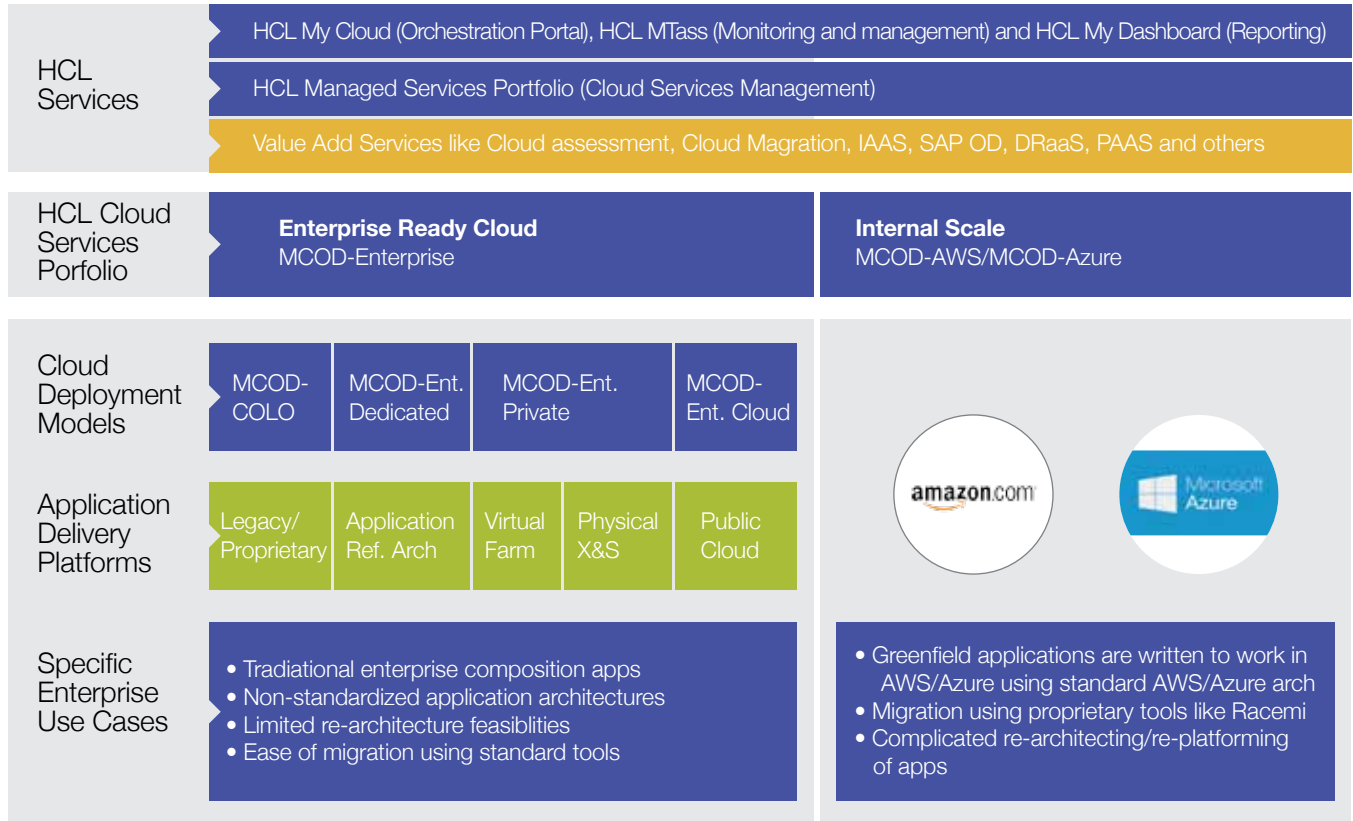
HCL Services

HCL My Cloud (Orchestration Portal), HCL MTass (Monitoring and management) and HCL My Dashboard (Reporting)

HCL Managed Services Portfolio (Cloud Services Management)

Value Add Services like Cloud assessment, Cloud Magration, IAAS, SAP OD, DRaaS, PAAS and others

HCL Cloud Services Porfolio

**Enterprise Ready Cloud**
MCOD-Enterprise

**Internal Scale**
MCOD-AWS/MCOD-Azure

Cloud Deployment Models

MCOD-COLO

MCOD-Ent. Dedicated

MCOD-Ent. Private

MCOD-Ent. Cloud

amazon.com

Microsoft Azure

Application Delivery Platforms

Legacy/ Proprietary

Application Ref. Arch

Virtual Farm

Physical X&S

Public Cloud

Specific Enterprise Use Cases

• Tradiational enterprise composition apps
• Non-standardized application architectures
• Limited re-architecture feasiblities
• Ease of migration using standard tools

• Greenfield applications are written to work in AWS/Azure using standard AWS/Azure arch
• Migration using proprietary tools like Racemi
• Complicated re-architecting/re-platforming of apps